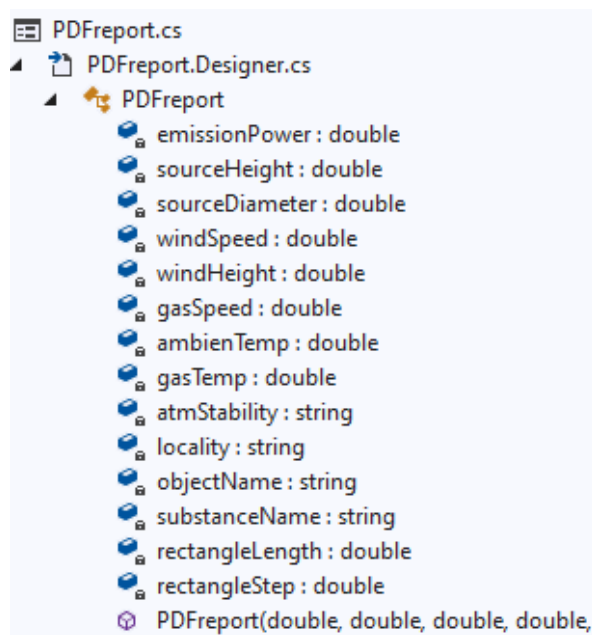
PDFreport.cs
PDFreport.Designer.cs
PDFreport
emissionPower : double
sourceHeight : double
sourceDiameter : double
windSpeed : double
windHeight : double
gasSpeed : double
ambienTemp : double
gasTemp : double
atmStability : string
locality : string
objectName : string
substanceName : string
rectangleLength : double
rectangleStep : double
PDFreport(double, double, double, double,